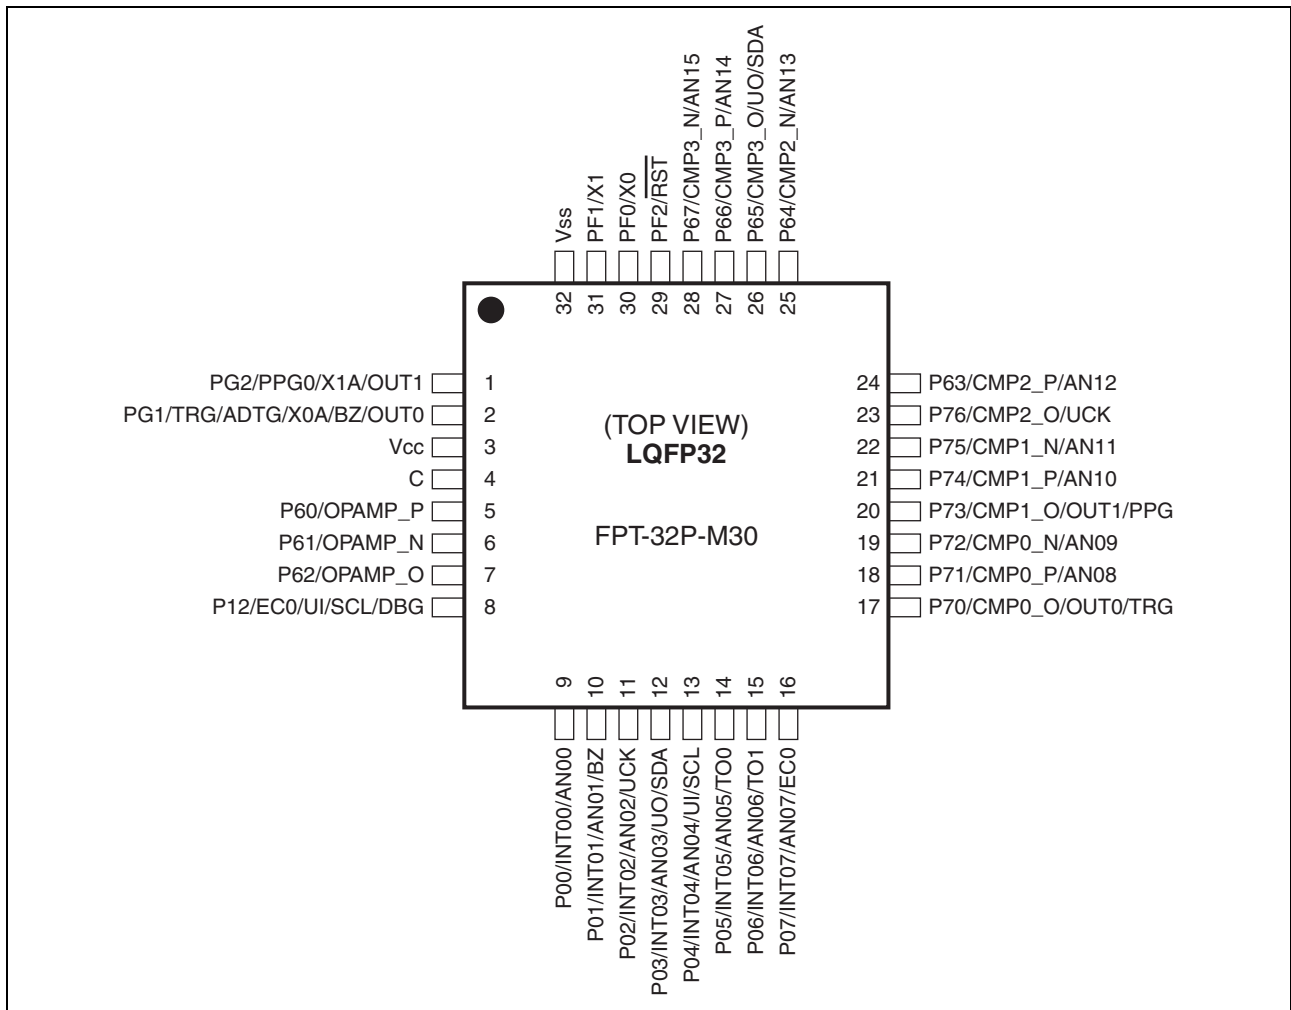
Vss
PF1/X1
PF0/X0
PF2/$\overline{RST}$
P67/CMP3_N/AN15
P66/CMP3_P/AN14
P65/CMP3_O/UO/SDA
P64/CMP2_N/AN13

32
31
30
29
28
27
26
25

PG2/PPG0/X1A/OUT1 1
PG1/TRG/ADTG/X0A/BZ/OUT0 2
Vcc 3
C 4
P60/OPAMP_P 5
P61/OPAMP_N 6
P62/OPAMP_O 7
P12/EC0/UI/SCL/DBG 8

(TOP VIEW)
**LQFP32**

FPT-32P-M30

24 P63/CMP2_P/AN12
23 P76/CMP2_O/UCK
22 P75/CMP1_N/AN11
21 P74/CMP1_P/AN10
20 P73/CMP1_O/OUT1/PPG
19 P72/CMP0_N/AN09
18 P71/CMP0_P/AN08
17 P70/CMP0_O/OUT0/TRG

9
10
11
12
13
14
15
16

P00/INT00/AN00
P01/INT01/AN01/BZ
P02/INT02/AN02/UCK
P03/INT03/AN03/UO/SDA
P04/INT04/AN04/UI/SCL
P05/INT05/AN05/TO0
P06/INT06/AN06/TO1
P07/INT07/AN07/EC0